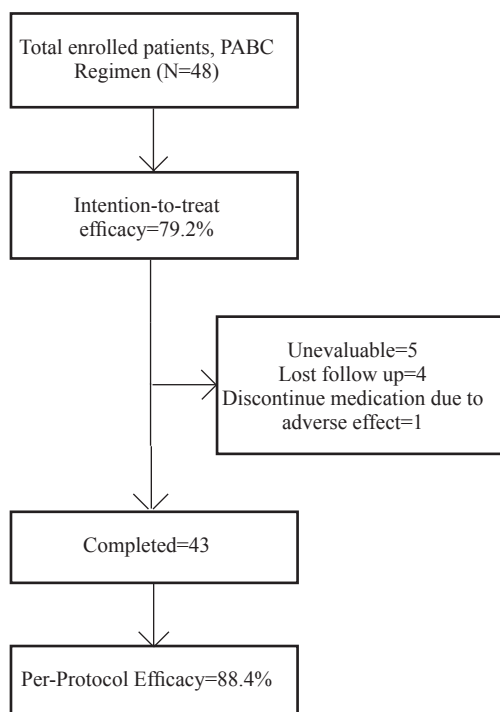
Total enrolled patients, PABC Regimen (N=48)

Intention-to-treat efficacy=79.2%

Unevaluable=5
Lost follow up=4
Discontinue medication due to adverse effect=1

Completed=43

Per-Protocol Efficacy=88.4%